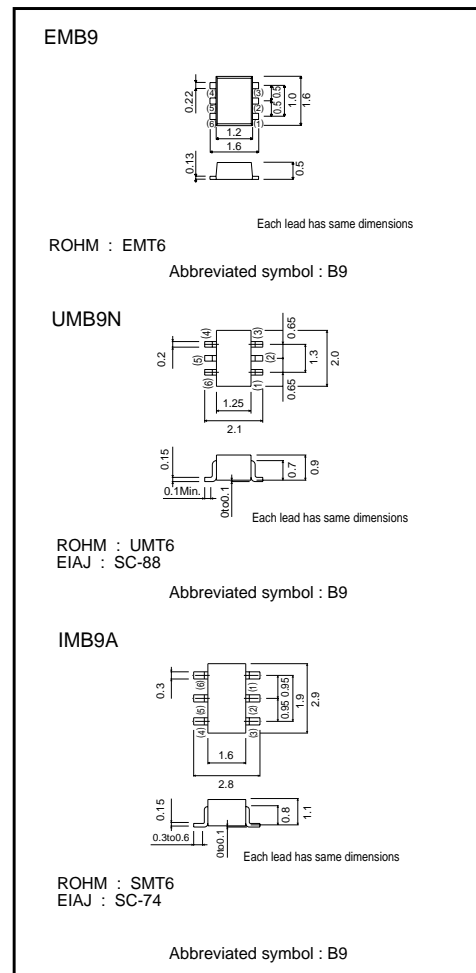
EMB9

0.22
(4)
(5)
(6)
(3)
(2)
(1)
0.5
0.5
1.0
1.6
1.2
1.6
0.13
0.5

Each lead has same dimensions

ROHM : EMT6

Abbreviated symbol : B9

UMB9N

0.2
(4)
(5)
(6)
(3)
(2)
(1)
0.65
1.3
0.65
2.0
1.25
2.1
0.15
0.7
0.9
0.1Min.
0to0.1
Each lead has same dimensions

ROHM : UMT6
EIAJ : SC-88

Abbreviated symbol : B9

IMB9A

0.3
(6)
(5)
(4)
(1)
(2)
(3)
0.95
0.95
1.9
2.9
1.6
2.8
0.15
0.8
1.1
0.3to0.6
0to0.1
Each lead has same dimensions

ROHM : SMT6
EIAJ : SC-74

Abbreviated symbol : B9